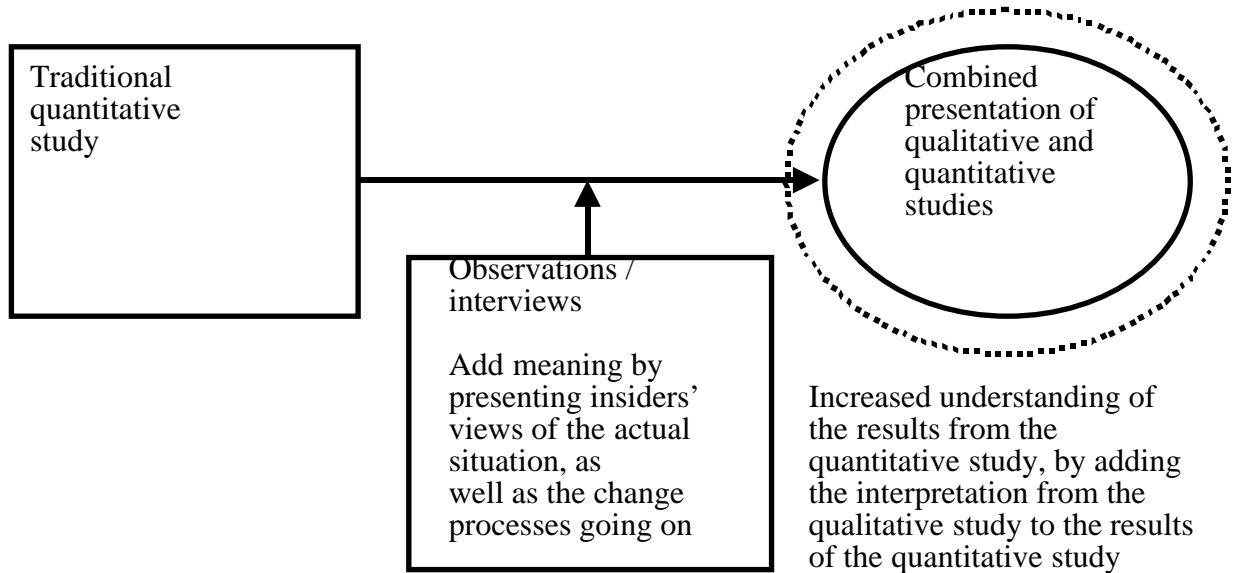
Traditional quantitative study

Combined presentation of qualitative and quantitative studies

Observations / interviews

Add meaning by presenting insiders' views of the actual situation, as well as the change processes going on

Increased understanding of the results from the quantitative study, by adding the interpretation from the qualitative study to the results of the quantitative study